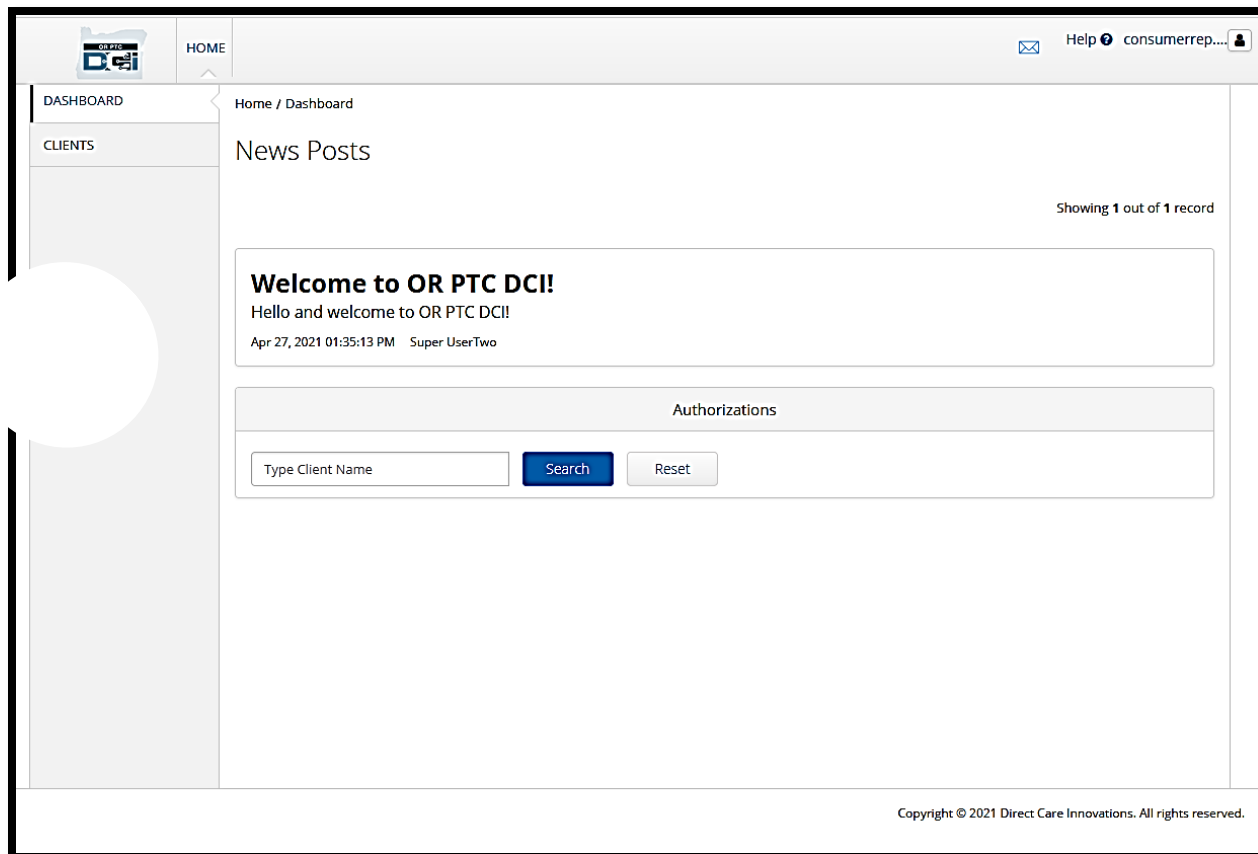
OR PTC DCI

HOME

Help ❓ consumerrep....

DASHBOARD

CLIENTS

Home / Dashboard

News Posts

Showing **1** out of **1** record

**Welcome to OR PTC DCI!**

Hello and welcome to OR PTC DCI!

Apr 27, 2021 01:35:13 PM Super UserTwo

Authorizations

Type Client Name

Search

Reset

Copyright © 2021 Direct Care Innovations. All rights reserved.